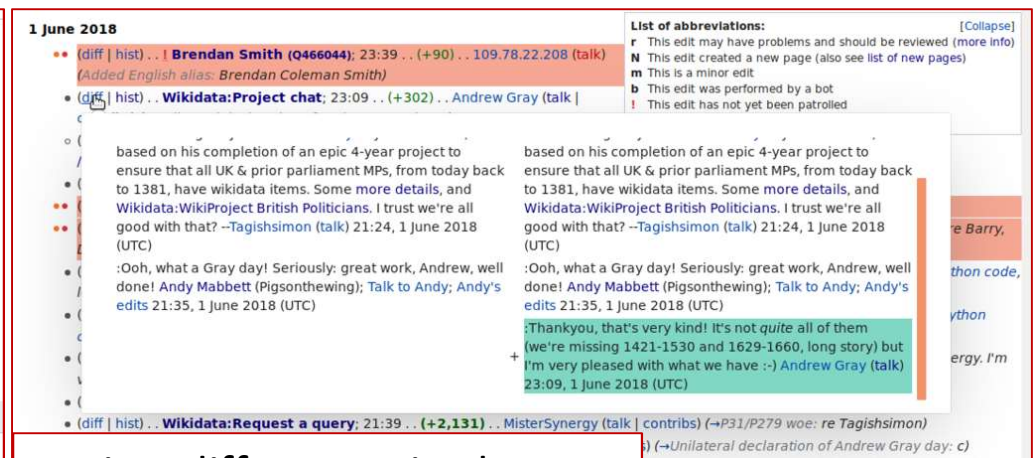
1 June 2018

•• (diff | hist) . . ! Brendan Smith (Q466044); 23:39 . . (+90) . . 109.78.22.208 (talk)
(Added English alias: Brendan Coleman Smith)

• (diff | hist) . . Wikidata:Project chat; 23:09 . . (+302) . . Andrew Gray (talk |

List of abbreviations: [Collapse]
r This edit may have problems and should be reviewed (more info)
N This edit created a new page (also see list of new pages)
m This is a minor edit
b This edit was performed by a bot
! This edit has not yet been patrolled

based on his completion of an epic 4-year project to ensure that all UK & prior parliament MPs, from today back to 1381, have wikidata items. Some more details, and Wikidata:WikiProject British Politicians. I trust we're all good with that? --Tagishsimon (talk) 21:24, 1 June 2018 (UTC)

:Ooh, what a Gray day! Seriously: great work, Andrew, well done! Andy Mabbett (Pigsonthewing); Talk to Andy; Andy's edits 21:35, 1 June 2018 (UTC)

based on his completion of an epic 4-year project to ensure that all UK & prior parliament MPs, from today back to 1381, have wikidata items. Some more details, and Wikidata:WikiProject British Politicians. I trust we're all good with that? --Tagishsimon (talk) 21:24, 1 June 2018 (UTC)

:Ooh, what a Gray day! Seriously: great work, Andrew, well done! Andy Mabbett (Pigsonthewing); Talk to Andy; Andy's edits 21:35, 1 June 2018 (UTC)

+ :Thankyou, that's very kind! It's not quite all of them (we're missing 1421-1530 and 1629-1660, long story) but I'm very pleased with what we have :-) Andrew Gray (talk) 23:09, 1 June 2018 (UTC)

re Barry,
thon code,
ython
ergy. I'm

• (diff | hist) . . Wikidata:Request a query; 21:39 . . (+2,131) . . MisterSynergy (talk | contribs) (→P31/P279 woe: re Tagishsimon)
) (→Unilateral declaration of Andrew Gray day: c)